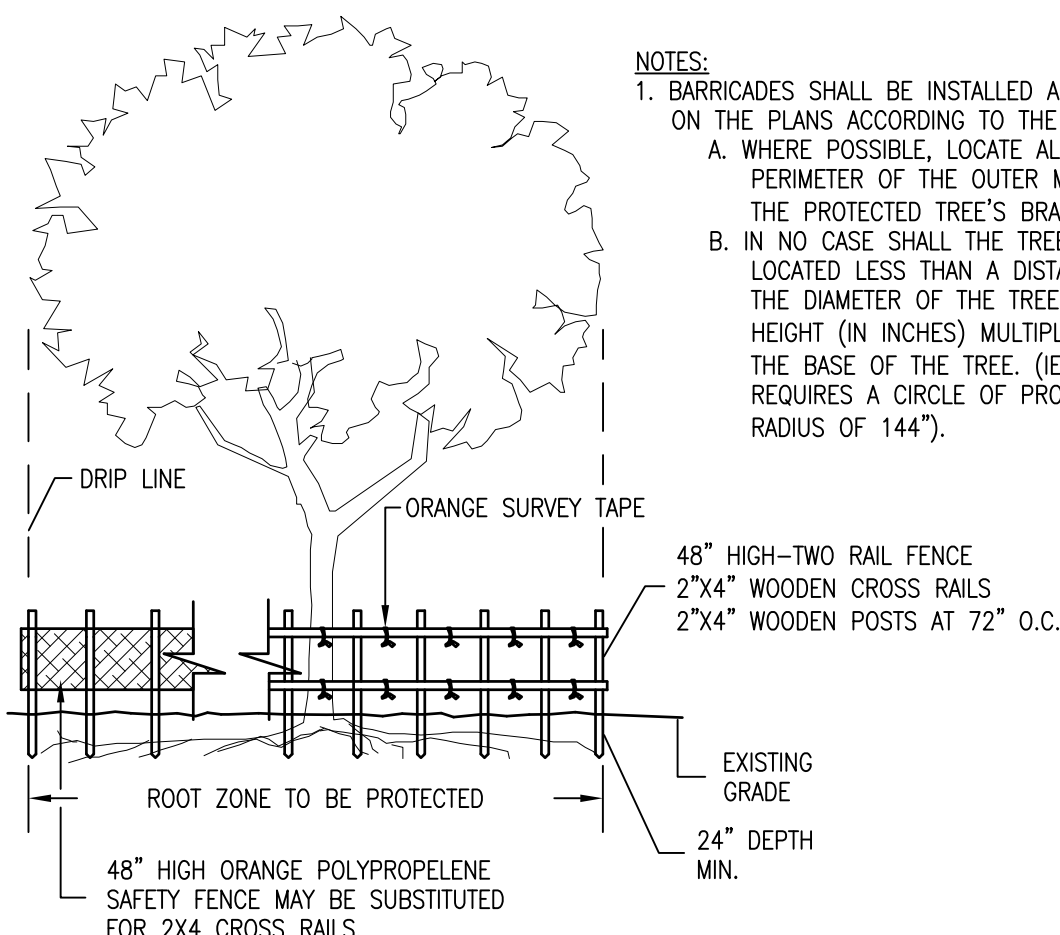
NOTES:
1. BARRICADES SHALL BE INSTALLED A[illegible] ON THE PLANS ACCORDING TO THE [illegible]
A. WHERE POSSIBLE, LOCATE AL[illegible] PERIMETER OF THE OUTER M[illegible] THE PROTECTED TREE'S BRA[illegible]
B. IN NO CASE SHALL THE TREE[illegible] LOCATED LESS THAN A DISTA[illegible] THE DIAMETER OF THE TREE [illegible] HEIGHT (IN INCHES) MULTIPL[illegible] THE BASE OF THE TREE. (IE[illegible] REQUIRES A CIRCLE OF PRO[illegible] RADIUS OF 144").

DRIP LINE

ORANGE SURVEY TAPE

48" HIGH–TWO RAIL FENCE
2"X4" WOODEN CROSS RAILS
2"X4" WOODEN POSTS AT 72" O.C.

EXISTING GRADE

ROOT ZONE TO BE PROTECTED

24" DEPTH MIN.

48" HIGH ORANGE POLYPROPELENE SAFETY FENCE MAY BE SUBSTITUTED FOR 2X4 CROSS RAILS